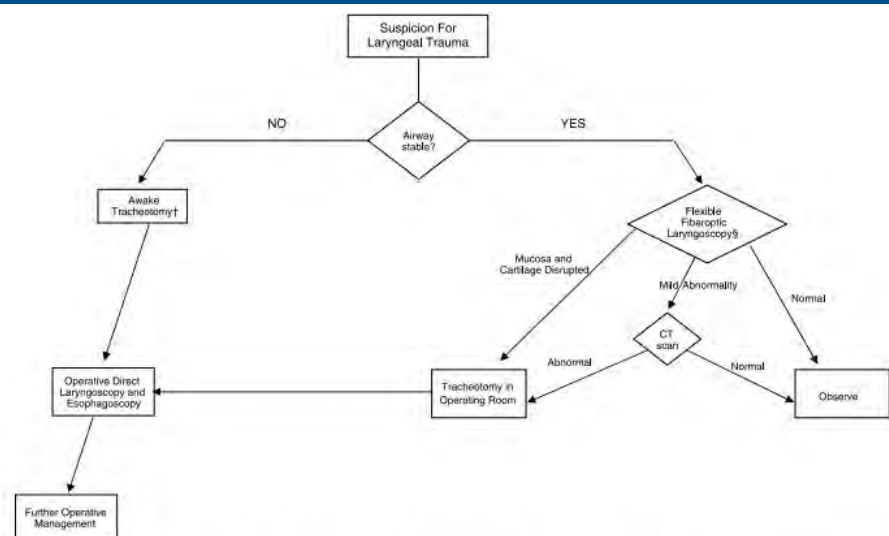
Suspicion For Laryngeal Trauma

Airway stable?

NO

YES

Awake Tracheotomy†

Flexible Fiberoptic Laryngoscopy§

Mucosa and Cartilage Disrupted

Mild Abnormality

Normal

CT scan

Abnormal

Normal

Operative Direct Laryngoscopy and Esophagoscopy

Tracheotomy in Operating Room

Observe

Further Operative Management